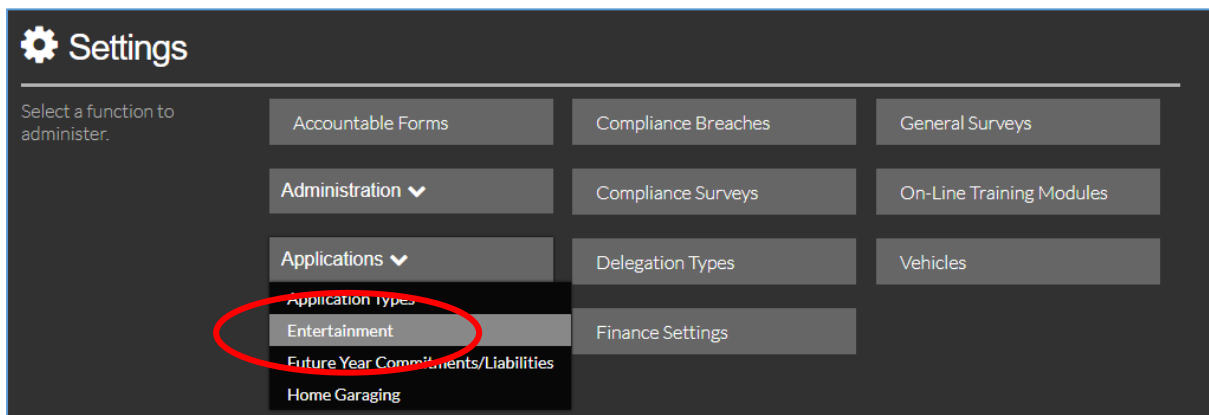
Settings

Select a function to administer.

Accountable Forms

Compliance Breaches

General Surveys

Administration

Compliance Surveys

On-Line Training Modules

Applications

Delegation Types

Vehicles

Application Types

Entertainment

Finance Settings

Future Year Commitments/Liabilities

Home Garaging